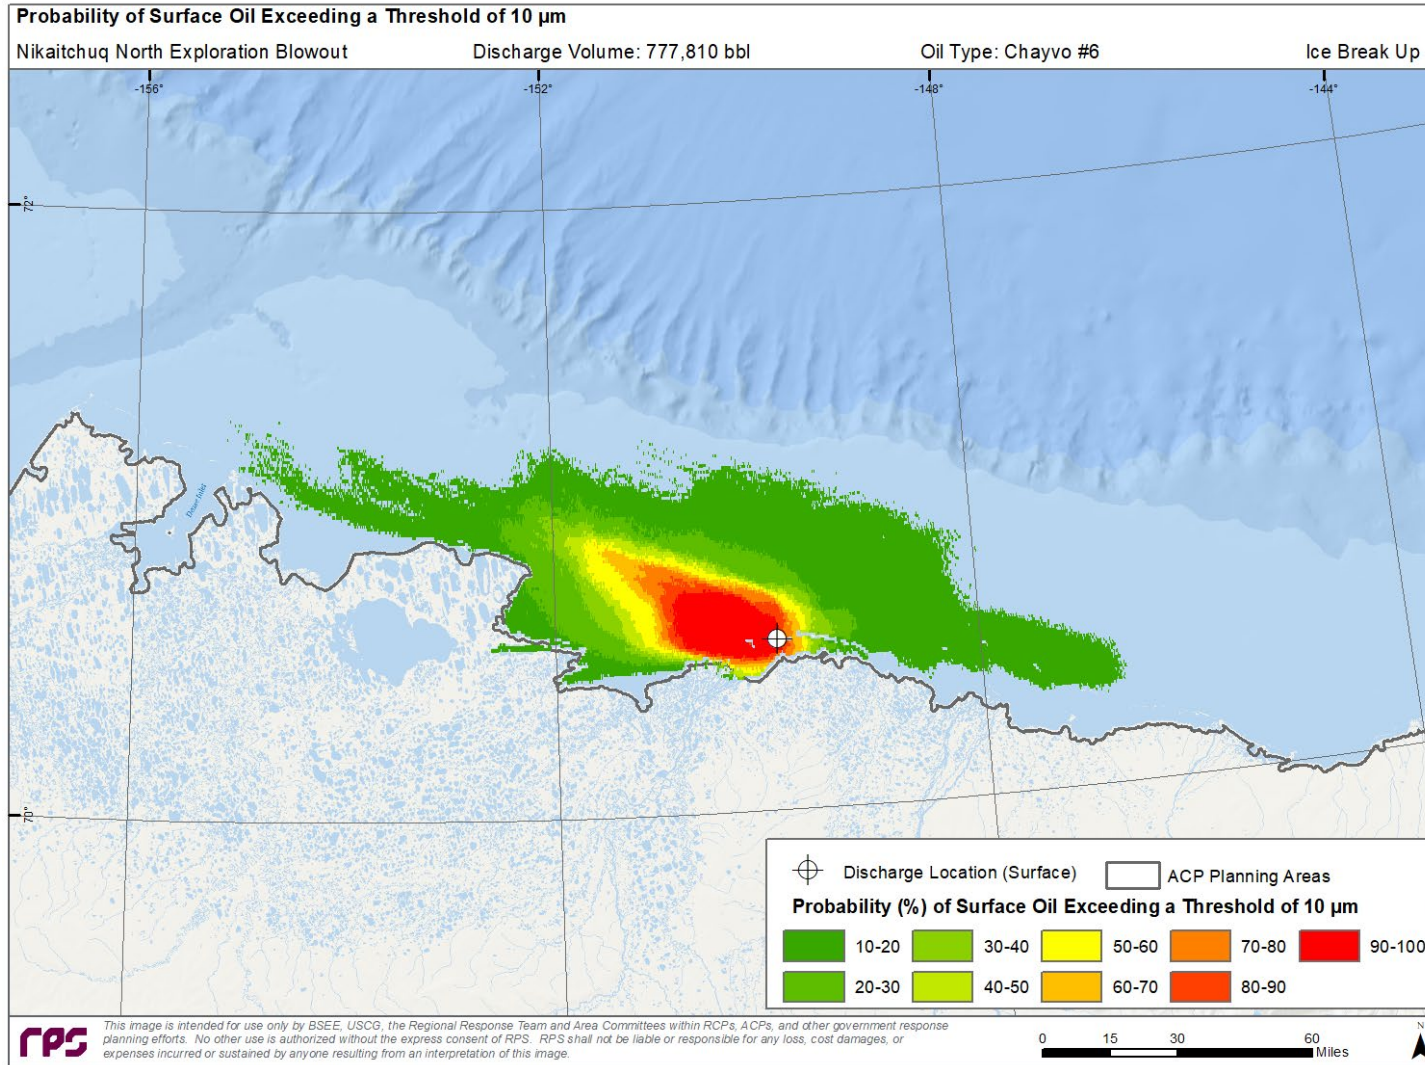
Probability of Surface Oil Exceeding a Threshold of 10 µm

Nikaitchuq North Exploration Blowout

Discharge Volume: 777,810 bbl

Oil Type: Chayvo #6

Ice Break Up

-156°

-152°

-148°

-144°

72°

70°

Teshekpuk

Discharge Location (Surface)

ACP Planning Areas

Probability (%) of Surface Oil Exceeding a Threshold of 10 µm

| 10-20 | 30-40 | 50-60 | 70-80 | 90-100 |
|---|---|---|---|---|
| 20-30 | 40-50 | 60-70 | 80-90 | |

rps

This image is intended for use only by BSEE, USCG, the Regional Response Team and Area Committees within RCPs, ACPs, and other government response planning efforts. No other use is authorized without the express consent of RPS. RPS shall not be liable or responsible for any loss, cost damages, or expenses incurred or sustained by anyone resulting from an interpretation of this image.

0 15 30 60 Miles

N